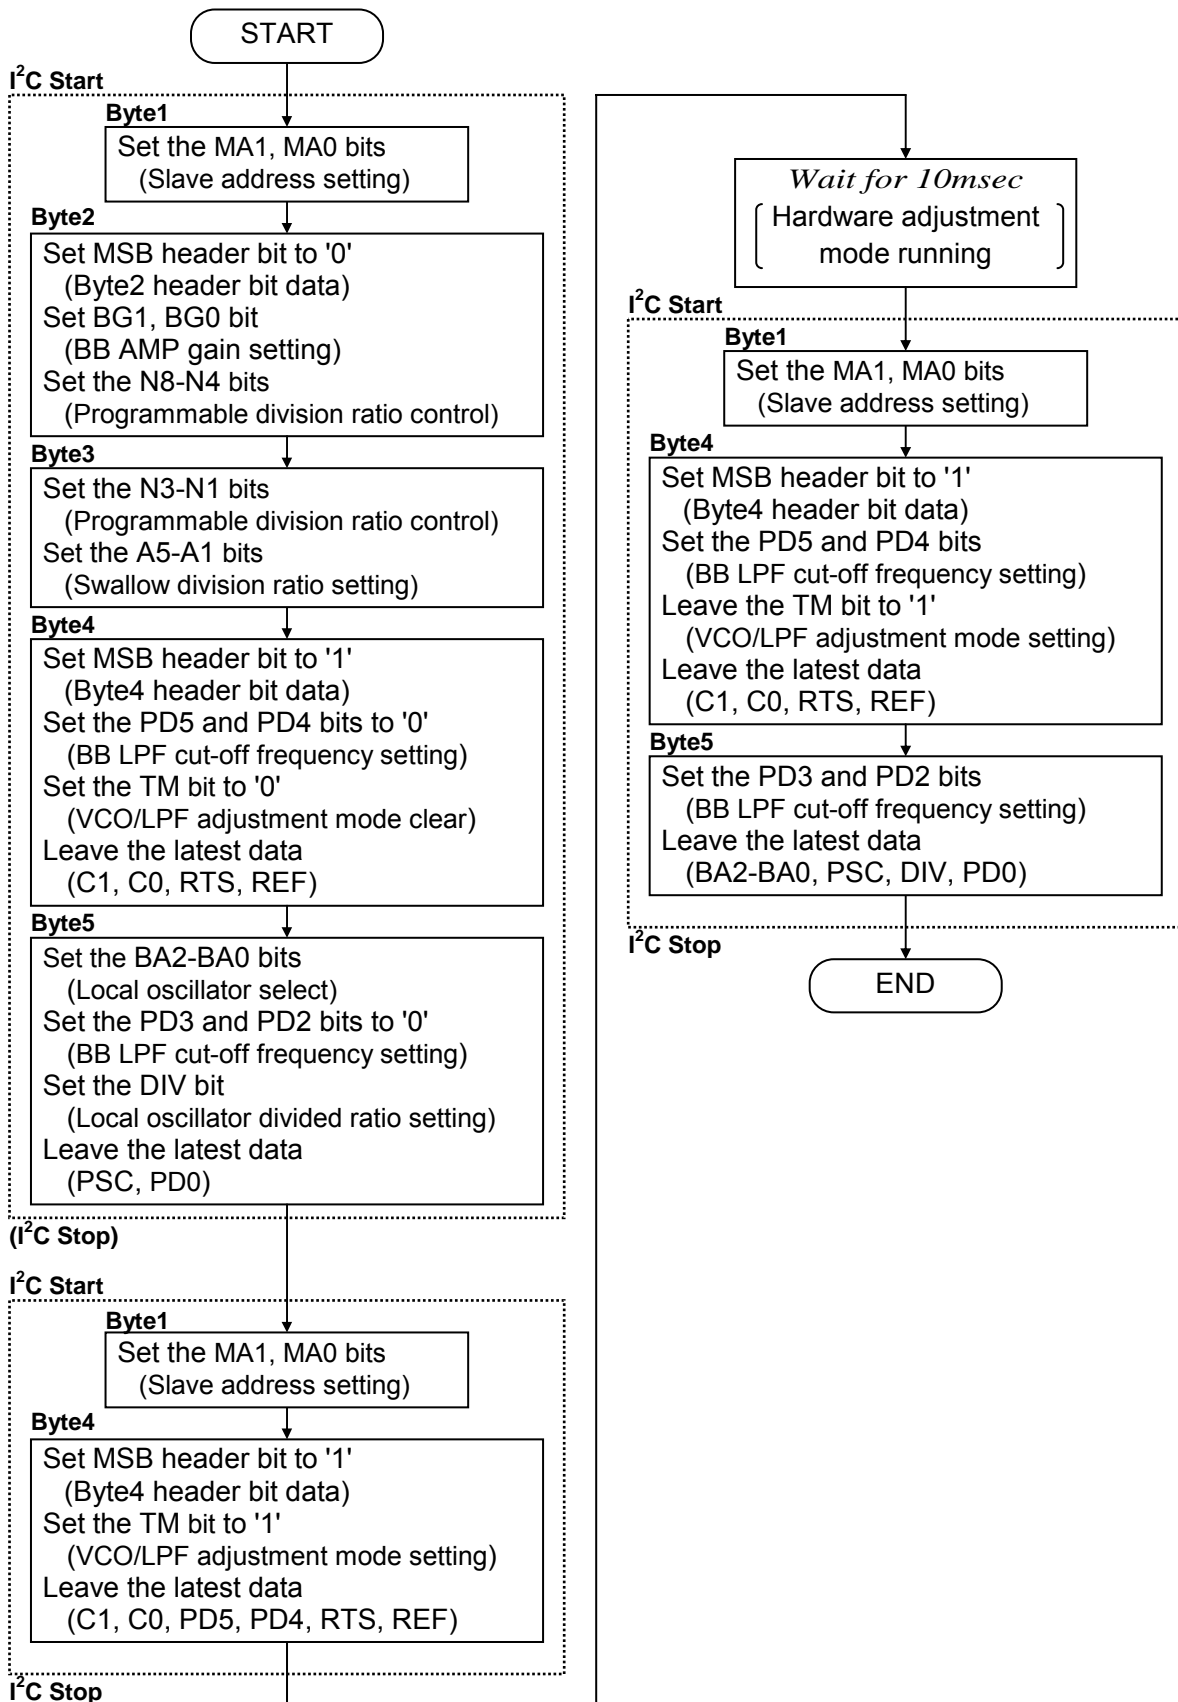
START

I$^2$C Start

Byte1

Set the MA1, MA0 bits
(Slave address setting)

Byte2

Set MSB header bit to '0'
(Byte2 header bit data)
Set BG1, BG0 bit
(BB AMP gain setting)
Set the N8-N4 bits
(Programmable division ratio control)

Byte3

Set the N3-N1 bits
(Programmable division ratio control)
Set the A5-A1 bits
(Swallow division ratio setting)

Byte4

Set MSB header bit to '1'
(Byte4 header bit data)
Set the PD5 and PD4 bits to '0'
(BB LPF cut-off frequency setting)
Set the TM bit to '0'
(VCO/LPF adjustment mode clear)
Leave the latest data
(C1, C0, RTS, REF)

Byte5

Set the BA2-BA0 bits
(Local oscillator select)
Set the PD3 and PD2 bits to '0'
(BB LPF cut-off frequency setting)
Set the DIV bit
(Local oscillator divided ratio setting)
Leave the latest data
(PSC, PD0)

(I$^2$C Stop)

I$^2$C Start

Byte1

Set the MA1, MA0 bits
(Slave address setting)

Byte4

Set MSB header bit to '1'
(Byte4 header bit data)
Set the TM bit to '1'
(VCO/LPF adjustment mode setting)
Leave the latest data
(C1, C0, PD5, PD4, RTS, REF)

I$^2$C Stop

Wait for 10msec
Hardware adjustment mode running

I$^2$C Start

Byte1

Set the MA1, MA0 bits
(Slave address setting)

Byte4

Set MSB header bit to '1'
(Byte4 header bit data)
Set the PD5 and PD4 bits
(BB LPF cut-off frequency setting)
Leave the TM bit to '1'
(VCO/LPF adjustment mode setting)
Leave the latest data
(C1, C0, RTS, REF)

Byte5

Set the PD3 and PD2 bits
(BB LPF cut-off frequency setting)
Leave the latest data
(BA2-BA0, PSC, DIV, PD0)

I$^2$C Stop

END